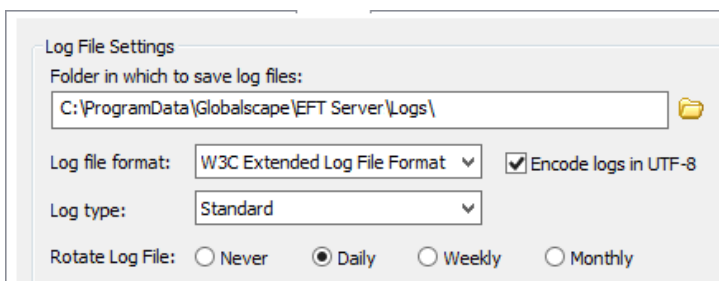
Log File Settings

Folder in which to save log files:

C:\ProgramData\Globalscape\EFT Server\Logs\

Log file format: W3C Extended Log File Format

Encode logs in UTF-8

Log type: Standard

Rotate Log File: Never Daily Weekly Monthly